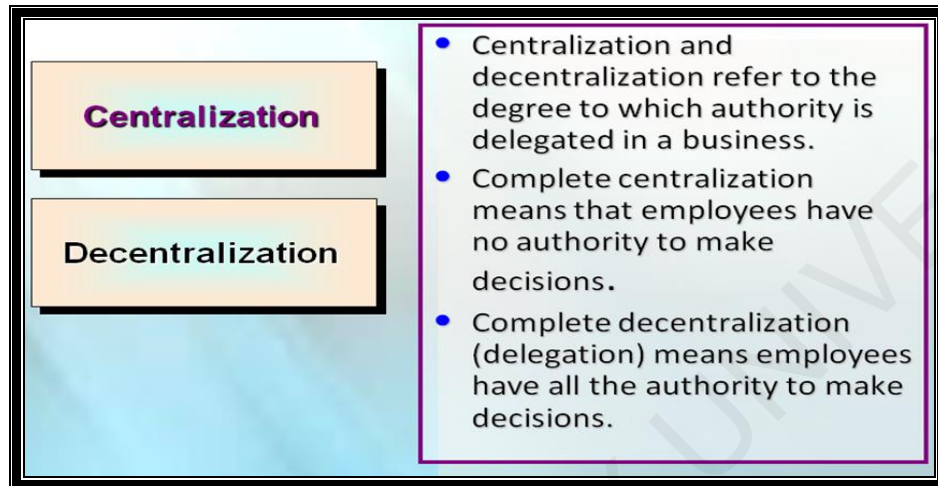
Centralization

Decentralization

- Centralization and decentralization refer to the degree to which authority is delegated in a business.
- Complete centralization means that employees have no authority to make decisions.
- Complete decentralization (delegation) means employees have all the authority to make decisions.

UNIVE